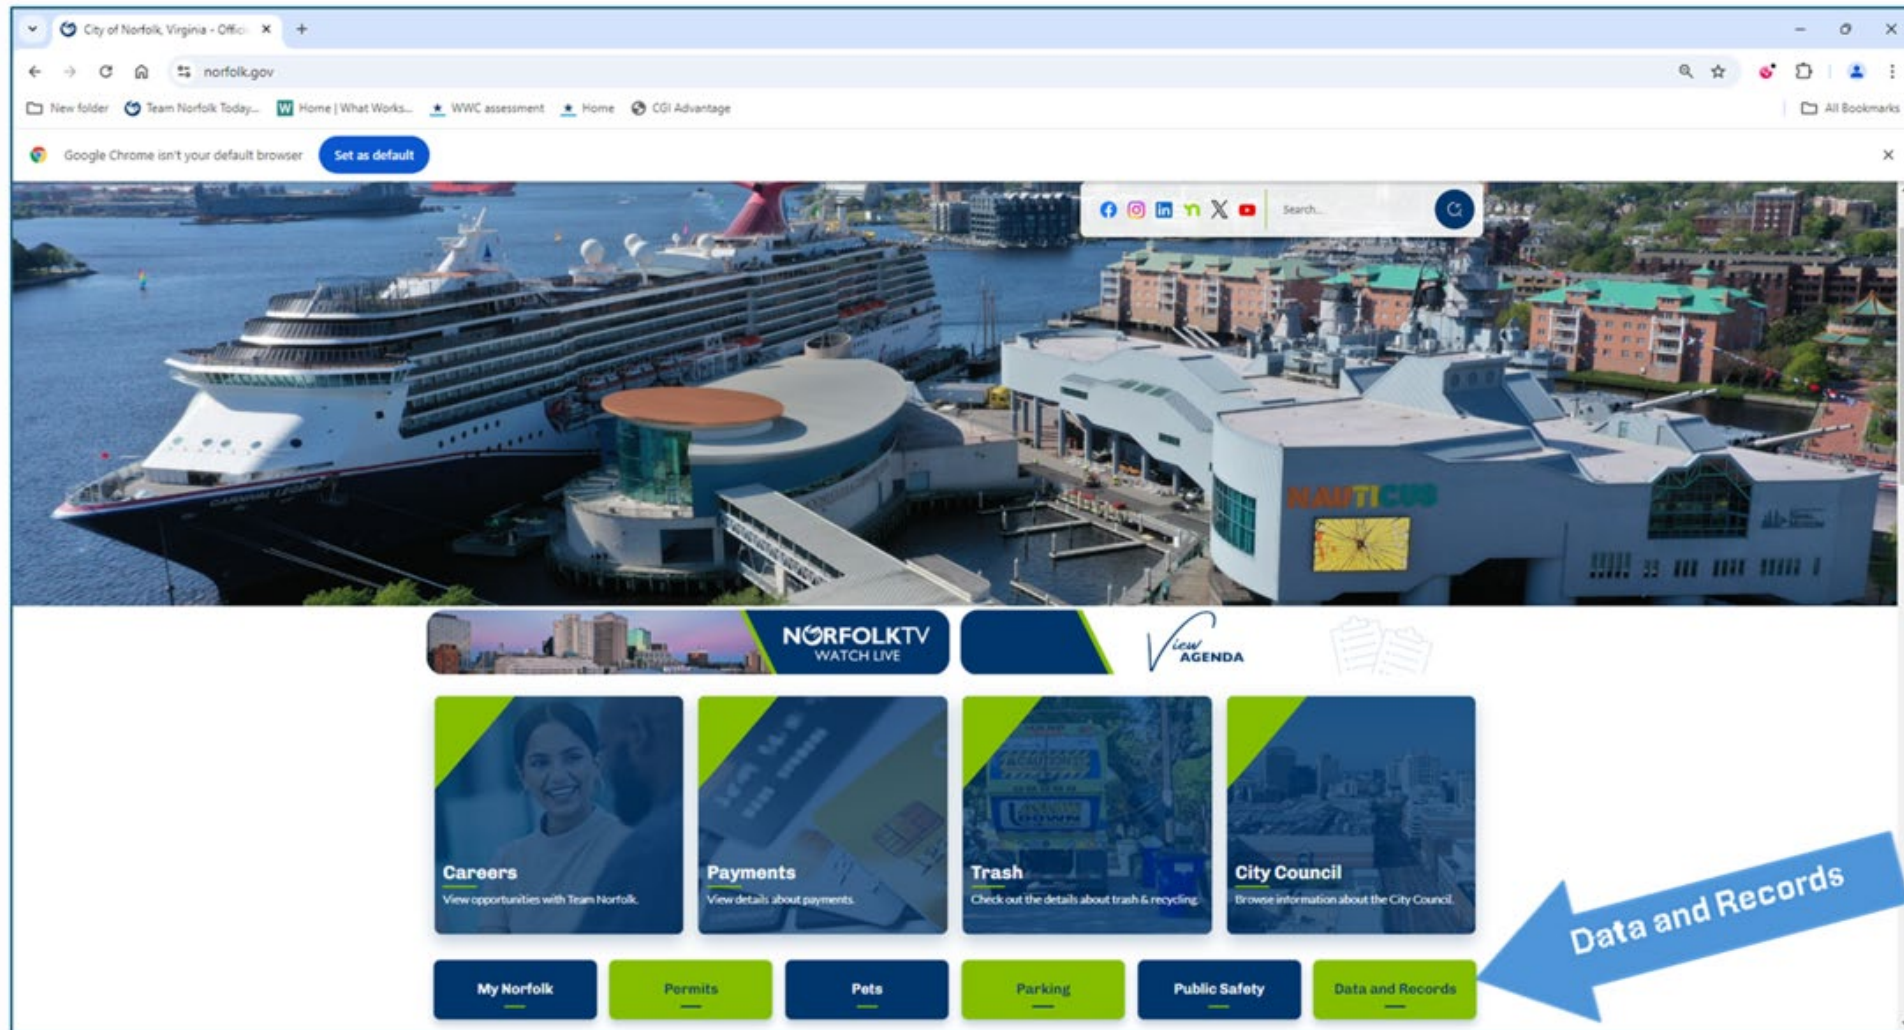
City of Norfolk, Virginia - Offic ×

norfolk.gov

New folder Team Norfolk Today... Home | What Works... WWC assessment Home CGI Advantage All Bookmarks

Google Chrome isn't your default browser Set as default

Search...

NAUTICUS

NORFOLKTV WATCH LIVE

View AGENDA

Careers
View opportunities with Team Norfolk.

Payments
View details about payments.

Trash
Check out the details about trash & recycling.

City Council
Browse information about the City Council.

Data and Records

My Norfolk Permits Pets Parking Public Safety Data and Records